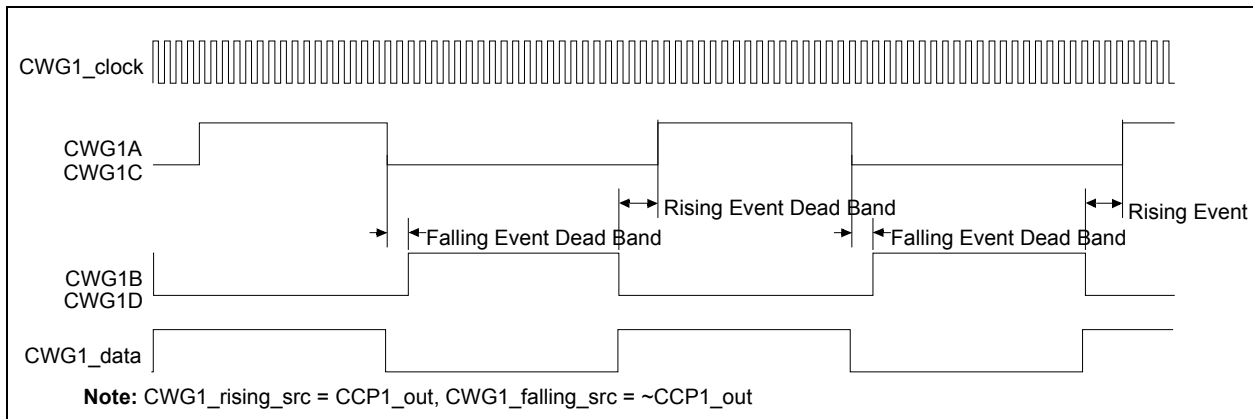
CWG1_clock

CWG1A
CWG1C

Rising Event Dead Band

Rising Event

Falling Event Dead Band

Falling Event Dead Band

CWG1B
CWG1D

CWG1_data

**Note:** CWG1_rising_src = CCP1_out, CWG1_falling_src = ~CCP1_out